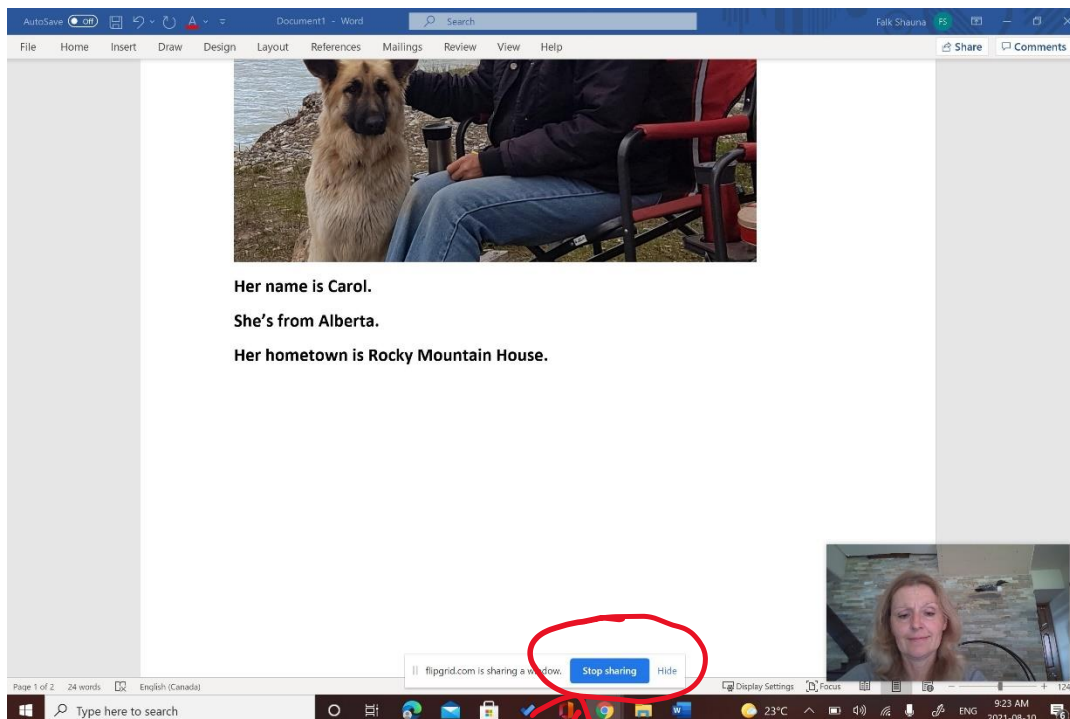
AutoSave Off Document1 - Word Search Falk Shauna FS

File Home Insert Draw Design Layout References Mailings Review View Help Share Comments

Her name is Carol.

She's from Alberta.

Her hometown is Rocky Mountain House.

flipgrid.com is sharing a window. Stop sharing Hide

Page 1 of 2 24 words English (Canada) Display Settings Focus + 124

Type here to search 23°C ENG 9:23 AM 2021-08-10